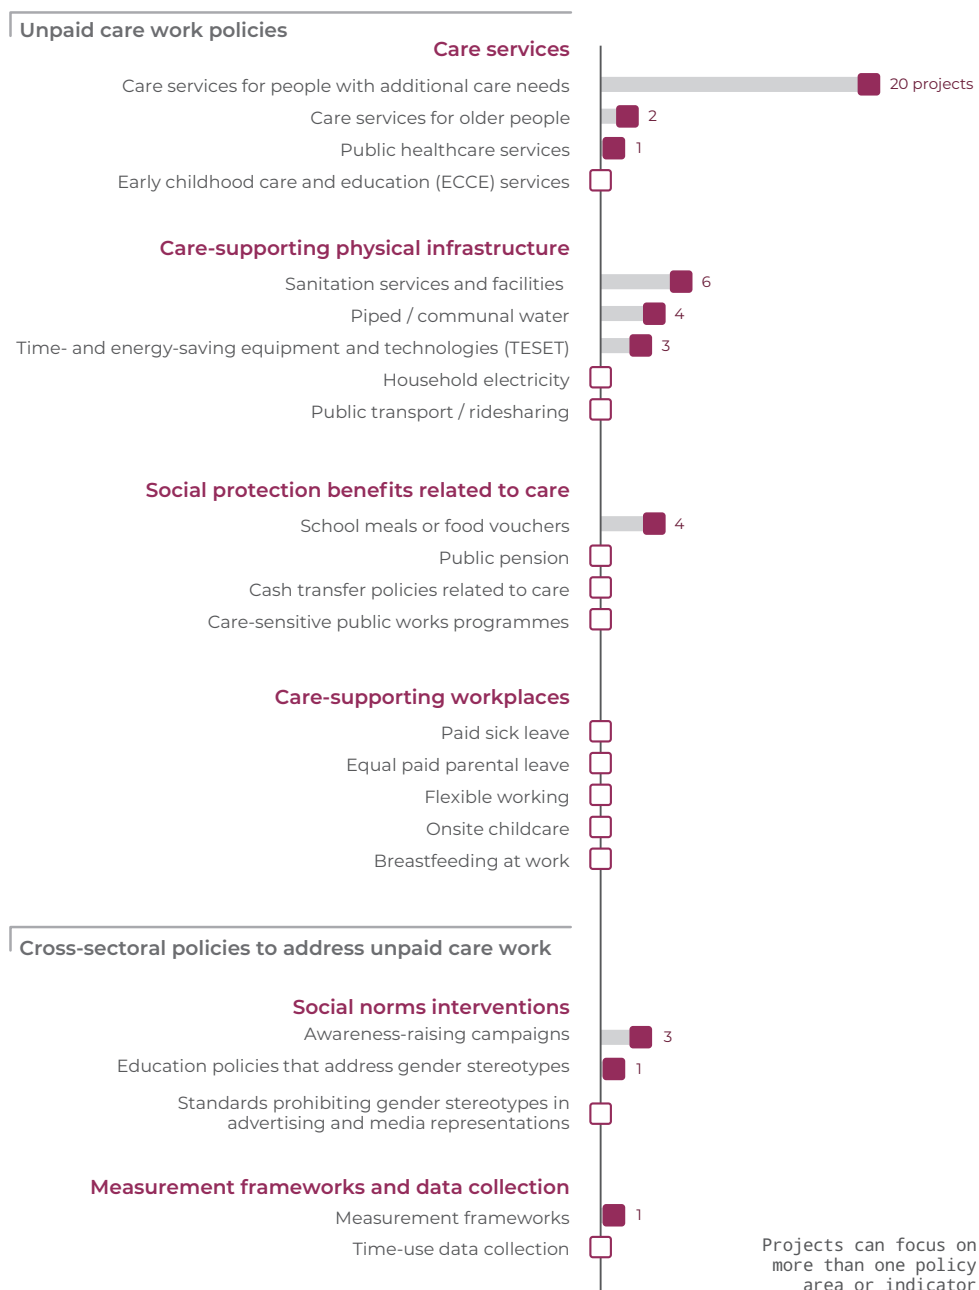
Unpaid care work policies

Care services

Care services for people with additional care needs
20 projects

Care services for older people
2

Public healthcare services
1

Early childhood care and education (ECCE) services

Care-supporting physical infrastructure

Sanitation services and facilities
6

Piped / communal water
4

Time- and energy-saving equipment and technologies (TESET)
3

Household electricity

Public transport / ridesharing

Social protection benefits related to care

School meals or food vouchers
4

Public pension

Cash transfer policies related to care

Care-sensitive public works programmes

Care-supporting workplaces

Paid sick leave

Equal paid parental leave

Flexible working

Onsite childcare

Breastfeeding at work

Cross-sectoral policies to address unpaid care work

Social norms interventions

Awareness-raising campaigns
3

Education policies that address gender stereotypes
1

Standards prohibiting gender stereotypes in advertising and media representations

Measurement frameworks and data collection

Measurement frameworks
1

Time-use data collection

Projects can focus on more than one policy area or indicator